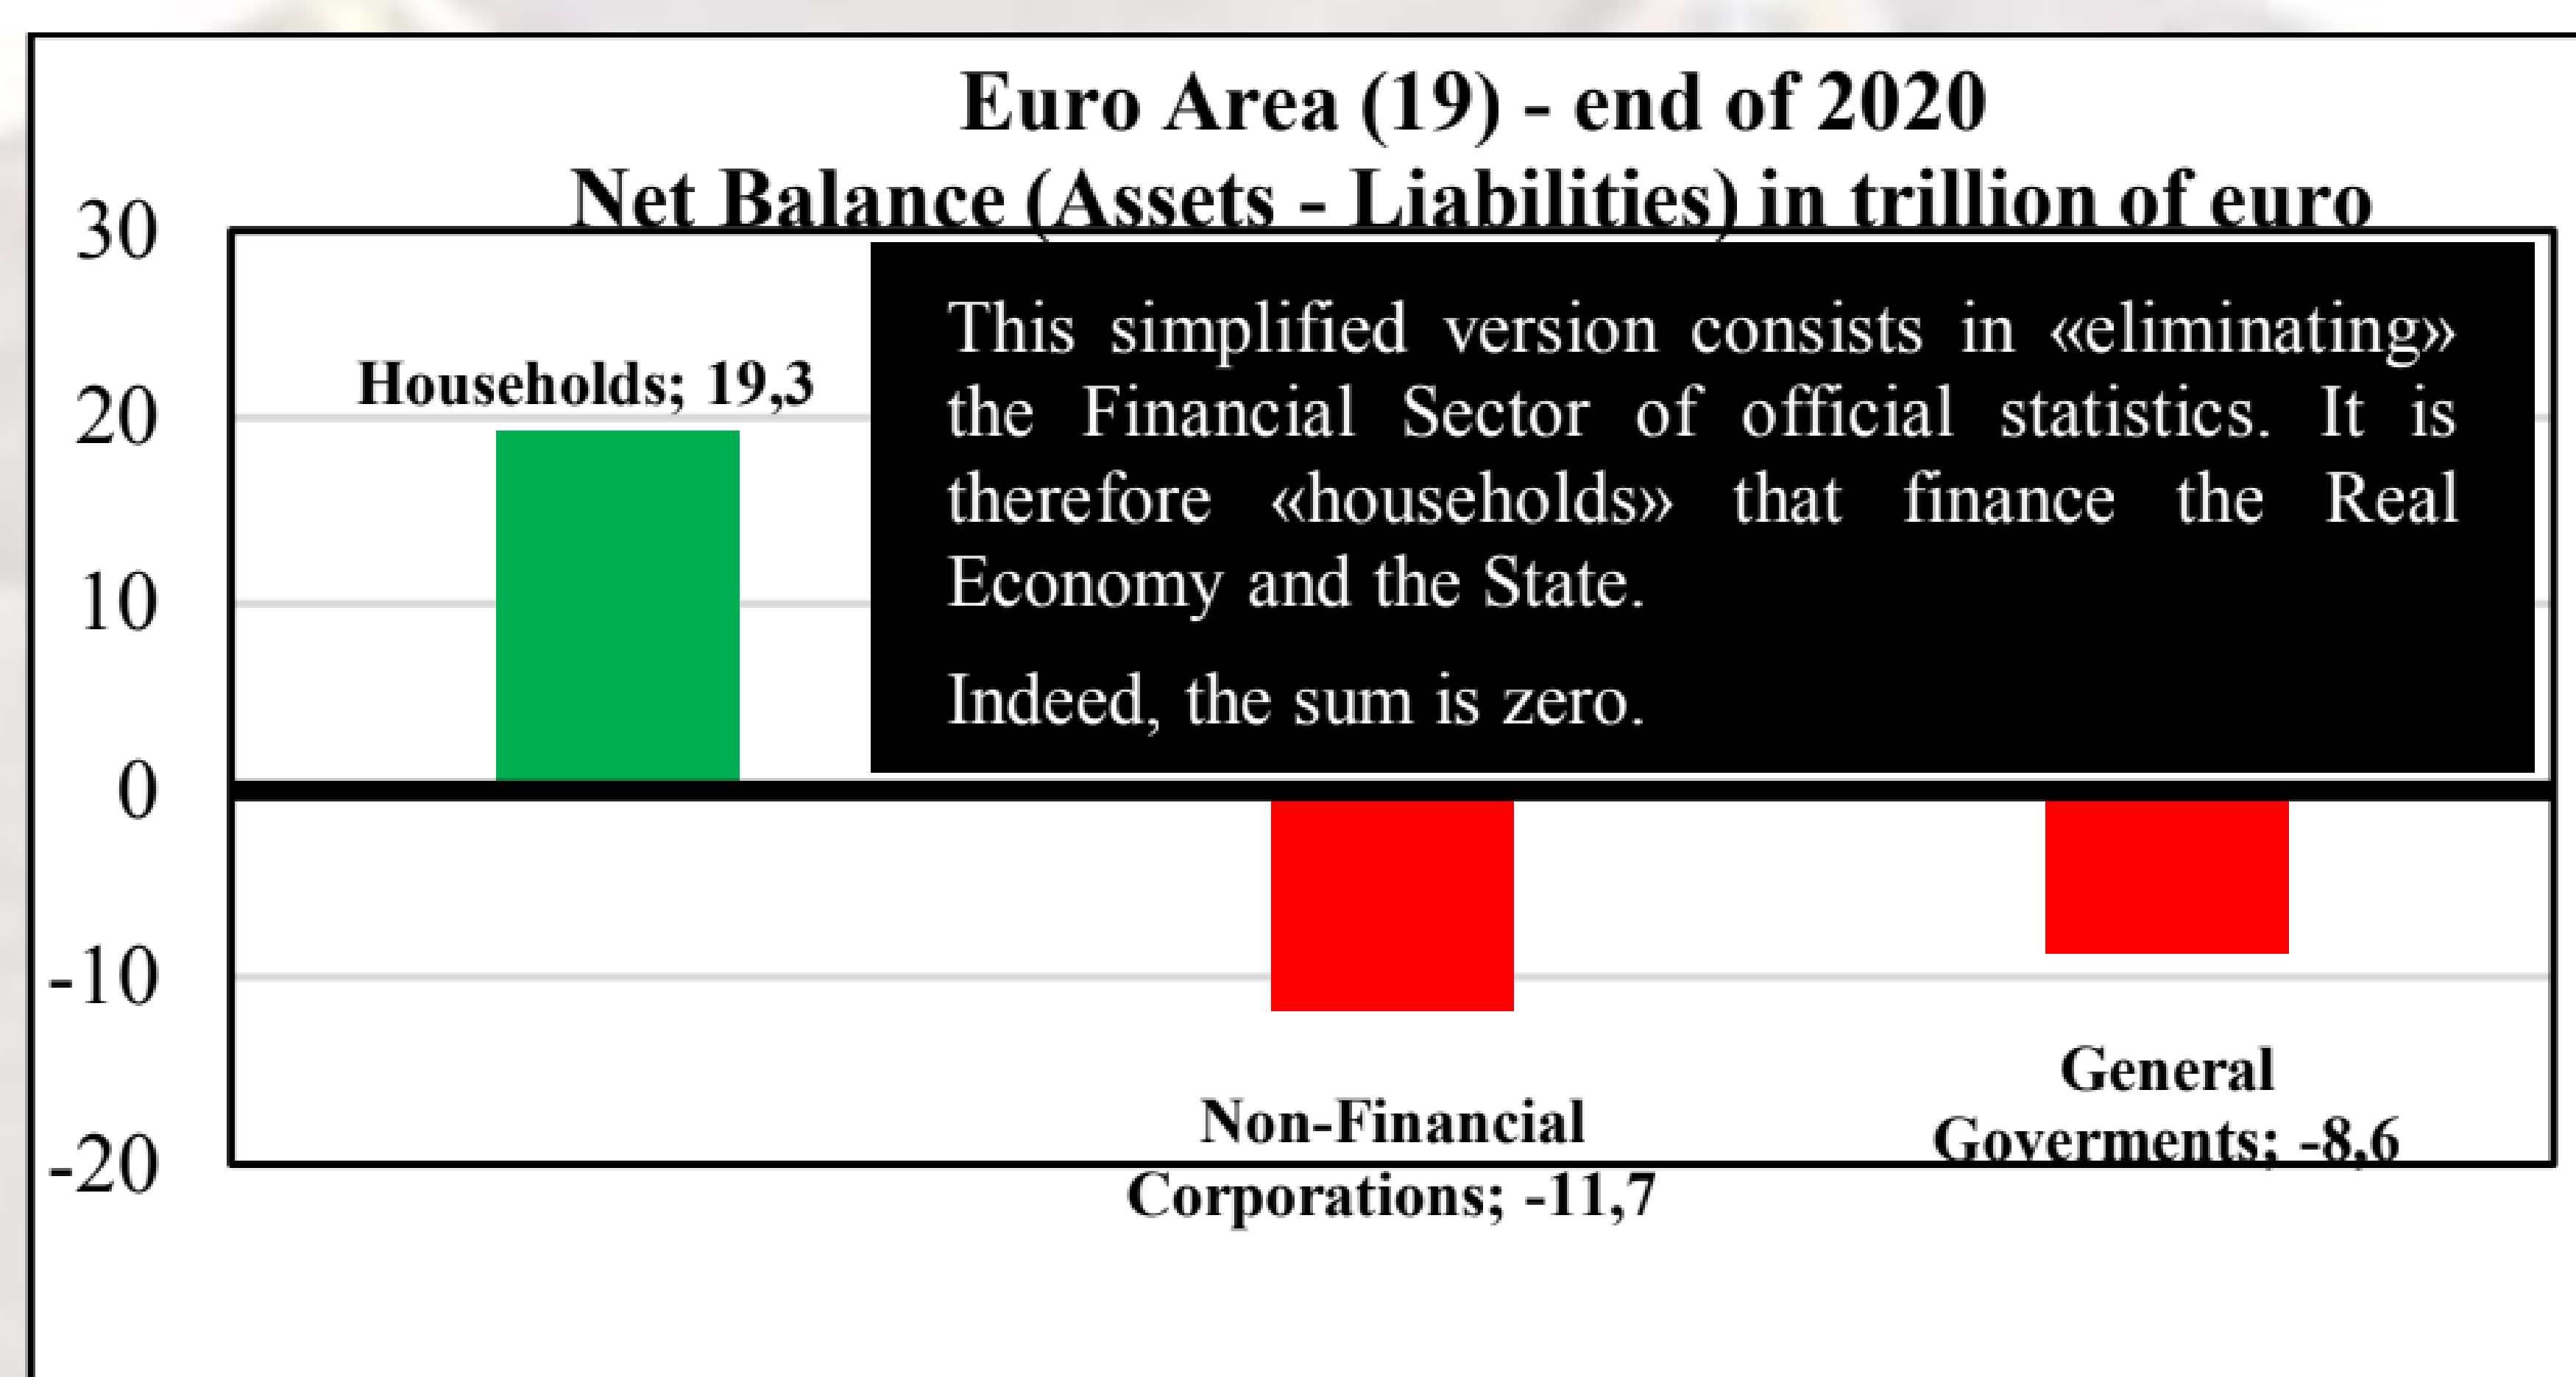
Euro Area (19) - end of 2020
Net Balance (Assets - Liabilities) in trillion of euro

30
20
10
0
-10
-20

Households; 19,3

This simplified version consists in «eliminating» the Financial Sector of official statistics. It is therefore «households» that finance the Real Economy and the State.

Indeed, the sum is zero.

Non-Financial Corporations; -11,7

General Goverments; -8,6